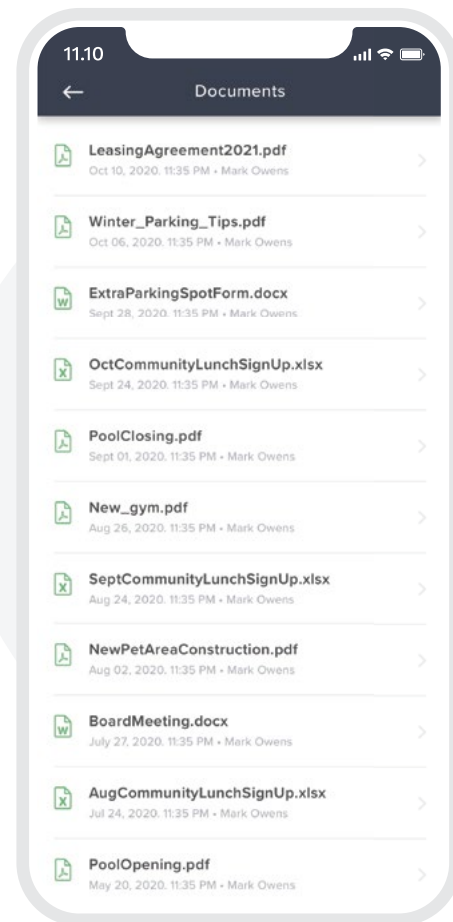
11.10

Documents

LeasingAgreement2021.pdf
Oct 10, 2020. 11:35 PM • Mark Owens

Winter_Parking_Tips.pdf
Oct 06, 2020. 11:35 PM • Mark Owens

ExtraParkingSpotForm.docx
Sept 28, 2020. 11:35 PM • Mark Owens

OctCommunityLunchSignUp.xlsx
Sept 24, 2020. 11:35 PM • Mark Owens

PoolClosing.pdf
Sept 01, 2020. 11:35 PM • Mark Owens

New_gym.pdf
Aug 26, 2020. 11:35 PM • Mark Owens

SeptCommunityLunchSignUp.xlsx
Aug 24, 2020. 11:35 PM • Mark Owens

NewPetAreaConstruction.pdf
Aug 02, 2020. 11:35 PM • Mark Owens

BoardMeeting.docx
July 27, 2020. 11:35 PM • Mark Owens

AugCommunityLunchSignUp.xlsx
Jul 24, 2020. 11:35 PM • Mark Owens

PoolOpening.pdf
May 20, 2020. 11:35 PM • Mark Owens